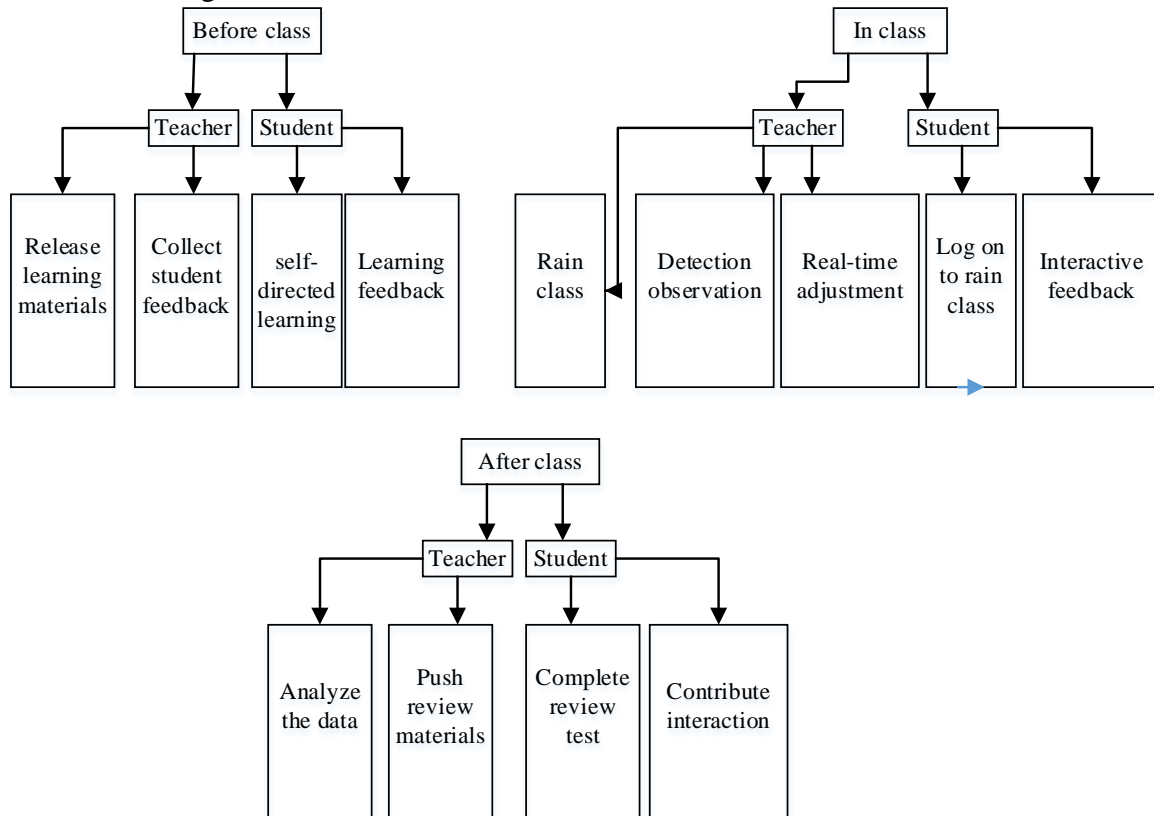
Before class

Teacher

Student

Release learning materials

Collect student feedback

self-directed learning

Learning feedback

In class

Teacher

Student

Rain class

Detection observation

Real-time adjustment

Log on to rain class

Interactive feedback

After class

Teacher

Student

Analyze the data

Push review materials

Complete review test

Contribute interaction